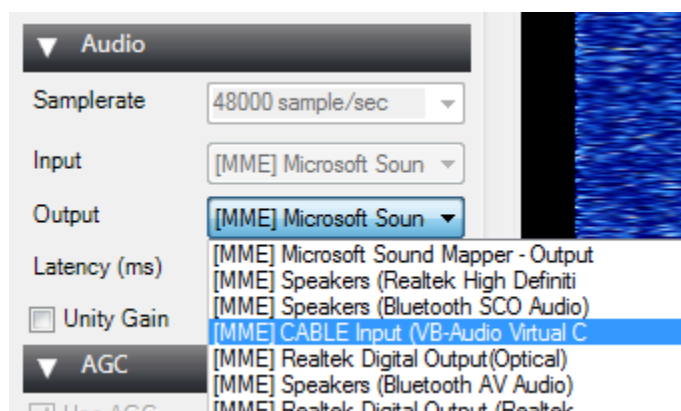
Audio

Samplerate
48000 sample/sec

Input
[MME] Microsoft Soun

Output
[MME] Microsoft Soun

Latency (ms)

Unity Gain

AGC

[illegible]

[MME] Microsoft Sound Mapper - Output
[MME] Speakers (Realtek High Definiti
[MME] Speakers (Bluetooth SCO Audio)
[MME] CABLE Input (VB-Audio Virtual C
[MME] Realtek Digital Output(Optical)
[MME] Speakers (Bluetooth AV Audio)
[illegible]